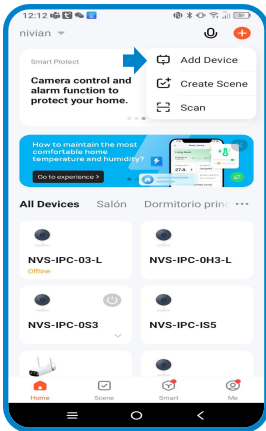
12:12

nivian

Smart Protect

Camera control and alarm function to protect your home.

Add Device

Create Scene

Scan

How to maintain the most comfortable home temperature and humidity?

Go to experience >

27.6

All Devices Salón Dormitorio princ

NVS-IPC-03-L
Offline

NVS-IPC-0H3-L

NVS-IPC-0S3

NVS-IPC-IS5

Home Scene Smart Me